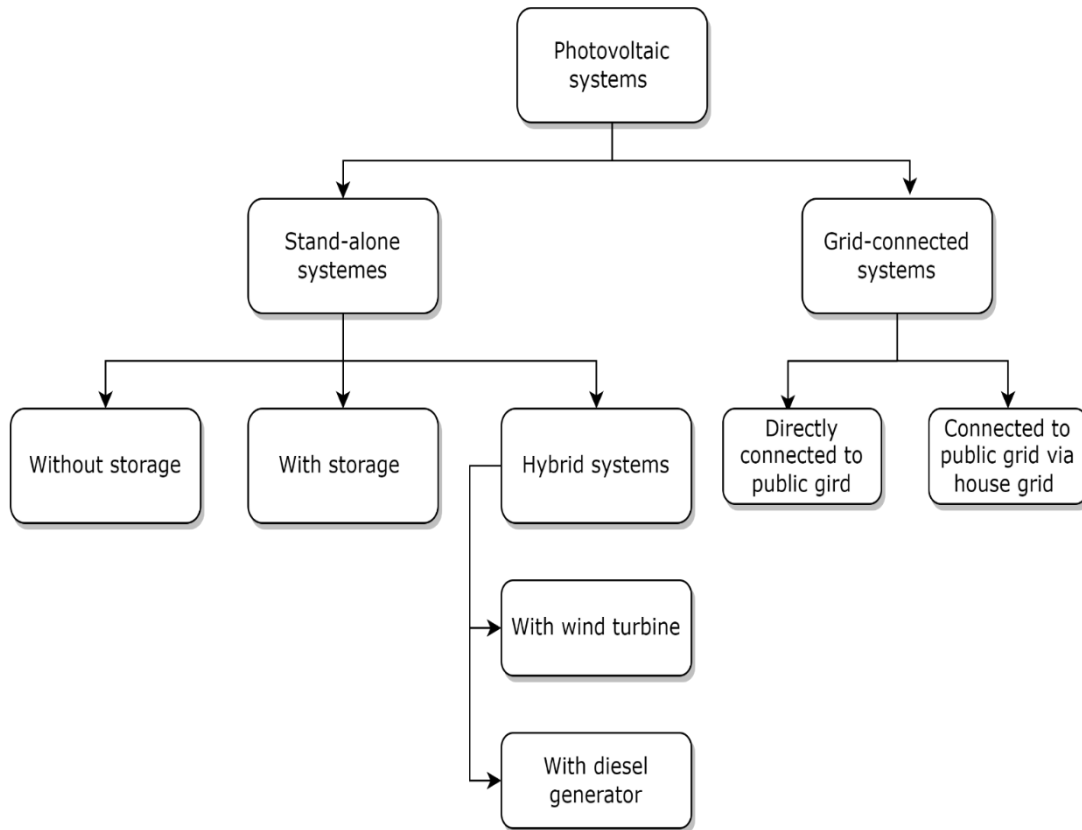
Photovoltaic systems

Stand-alone systemes

Grid-connected systems

Without storage

With storage

Hybrid systems

Directly connected to public gird

Connected to public grid via house grid

With wind turbine

With diesel generator